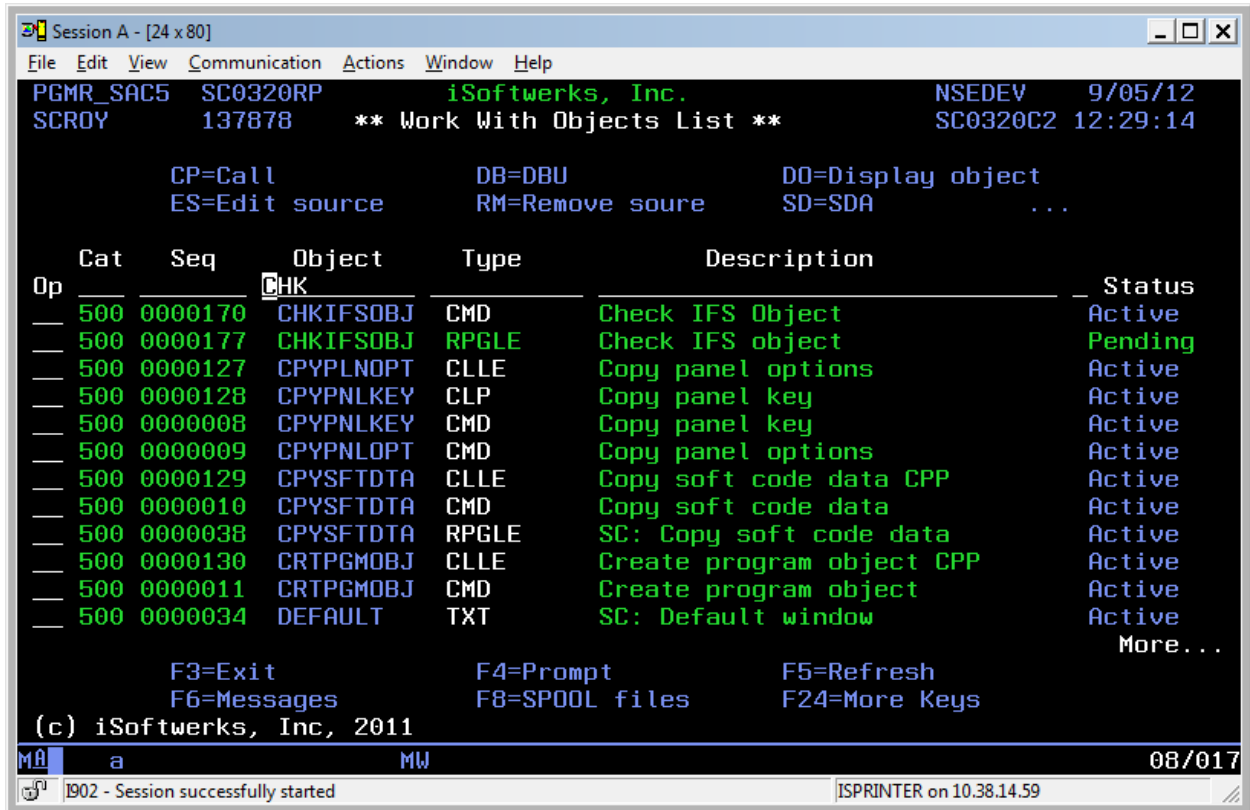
Session A - [24 x 80]

File Edit View Communication Actions Window Help

PGMR_SAC5 SC0320RP iSoftwerks, Inc. NSEDEV 9/05/12
SCROY 137878 ** Work With Objects List ** SC0320C2 12:29:14

CP=Call DB=DBU DO=Display object
ES=Edit source RM=Remove soure SD=SDA ...

| Op | Cat | Seq | Object | Type | Description | Status |
|---|---|---|---|---|---|---|
| | | | CHK | | | |
| __ | 500 | 0000170 | CHKIFSOBJ | CMD | Check IFS Object | Active |
| __ | 500 | 0000177 | CHKIFSOBJ | RPGLE | Check IFS object | Pending |
| __ | 500 | 0000127 | CPYPLNOPT | CLLE | Copy panel options | Active |
| __ | 500 | 0000128 | CPYPNLKEY | CLP | Copy panel key | Active |
| __ | 500 | 0000008 | CPYPNLKEY | CMD | Copy panel key | Active |
| __ | 500 | 0000009 | CPYPNLOPT | CMD | Copy panel options | Active |
| __ | 500 | 0000129 | CPYSFTDTA | CLLE | Copy soft code data CPP | Active |
| __ | 500 | 0000010 | CPYSFTDTA | CMD | Copy soft code data | Active |
| __ | 500 | 0000038 | CPYSFTDTA | RPGLE | SC: Copy soft code data | Active |
| __ | 500 | 0000130 | CRTPGMOBJ | CLLE | Create program object CPP | Active |
| __ | 500 | 0000011 | CRTPGMOBJ | CMD | Create program object | Active |
| __ | 500 | 0000034 | DEFAULT | TXT | SC: Default window | Active |

More...
F3=Exit F4=Prompt F5=Refresh
F6=Messages F8=SPOOL files F24=More Keys
(c) iSoftwerks, Inc, 2011

MA a MW 08/017

I902 - Session successfully started ISPRINTER on 10.38.14.59